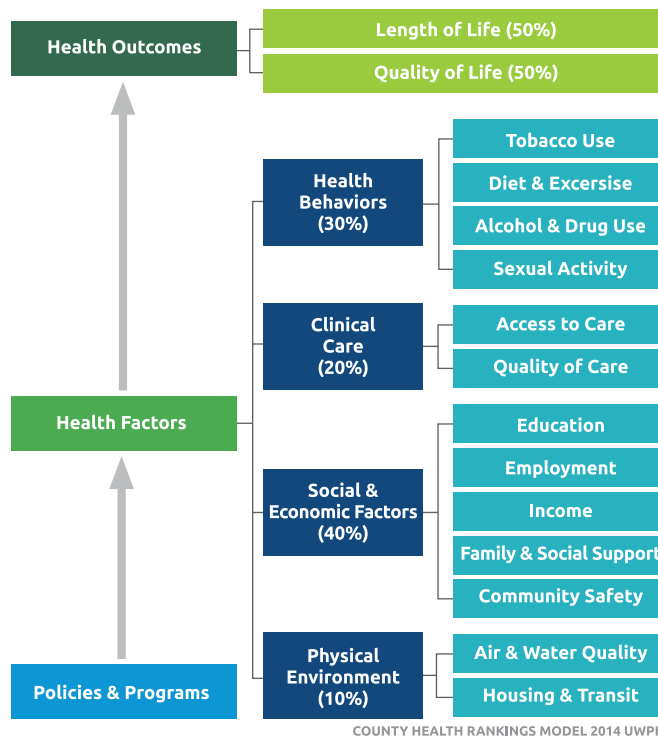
Health Outcomes

Length of Life (50%)

Quality of Life (50%)

Health Behaviors (30%)

Tobacco Use

Diet & Excersise

Alcohol & Drug Use

Sexual Activity

Clinical Care (20%)

Access to Care

Quality of Care

Health Factors

Social & Economic Factors (40%)

Education

Employment

Income

Family & Social Support

Community Safety

Physical Environment (10%)

Air & Water Quality

Housing & Transit

Policies & Programs

COUNTY HEALTH RANKINGS MODEL 2014 UWPI